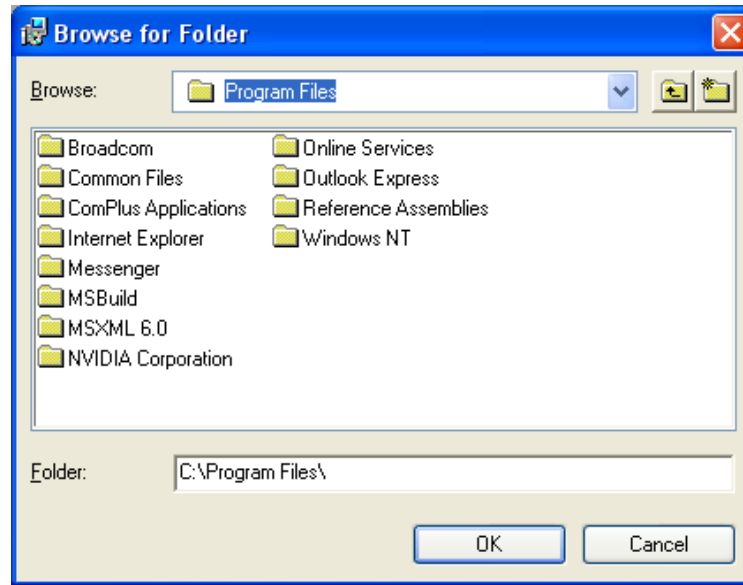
Browse for Folder

Browse: Program Files

Broadcom
Common Files
ComPlus Applications
Internet Explorer
Messenger
MSBuild
MSXML 6.0
NVIDIA Corporation

Online Services
Outlook Express
Reference Assemblies
Windows NT

Folder: C:\Program Files\

OK
Cancel